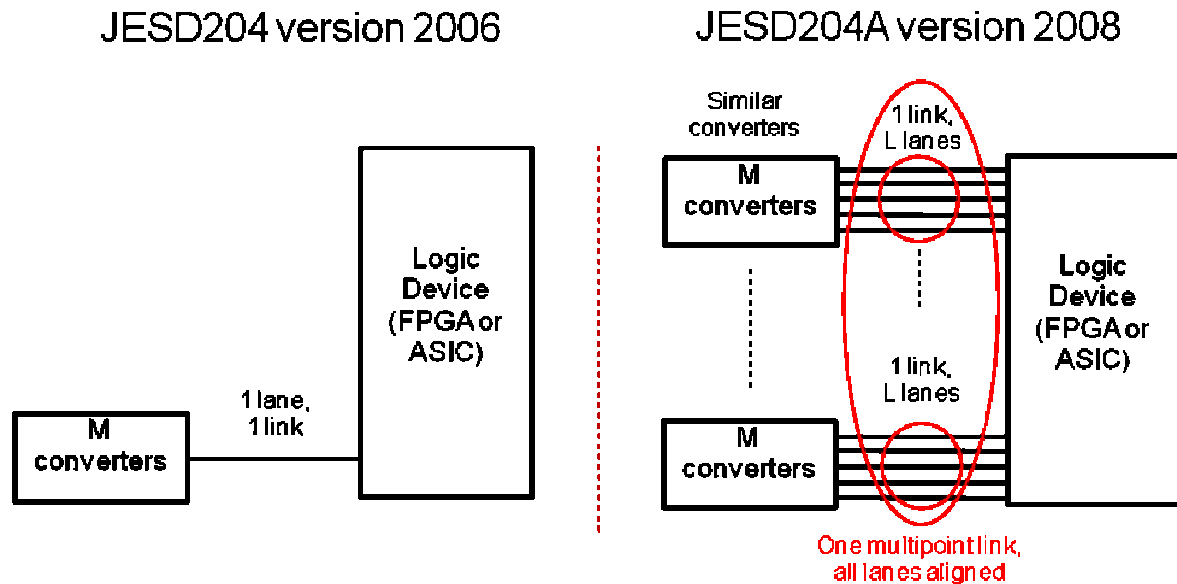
JESD204 version 2006

Logic Device (FPGA or ASIC)

1 lane, 1 link

M converters

JESD204A version 2008

Similar converters

1 link, L lanes

M converters

Logic Device (FPGA or ASIC)

1 link, L lanes

M converters

One multipoint link, all lanes aligned